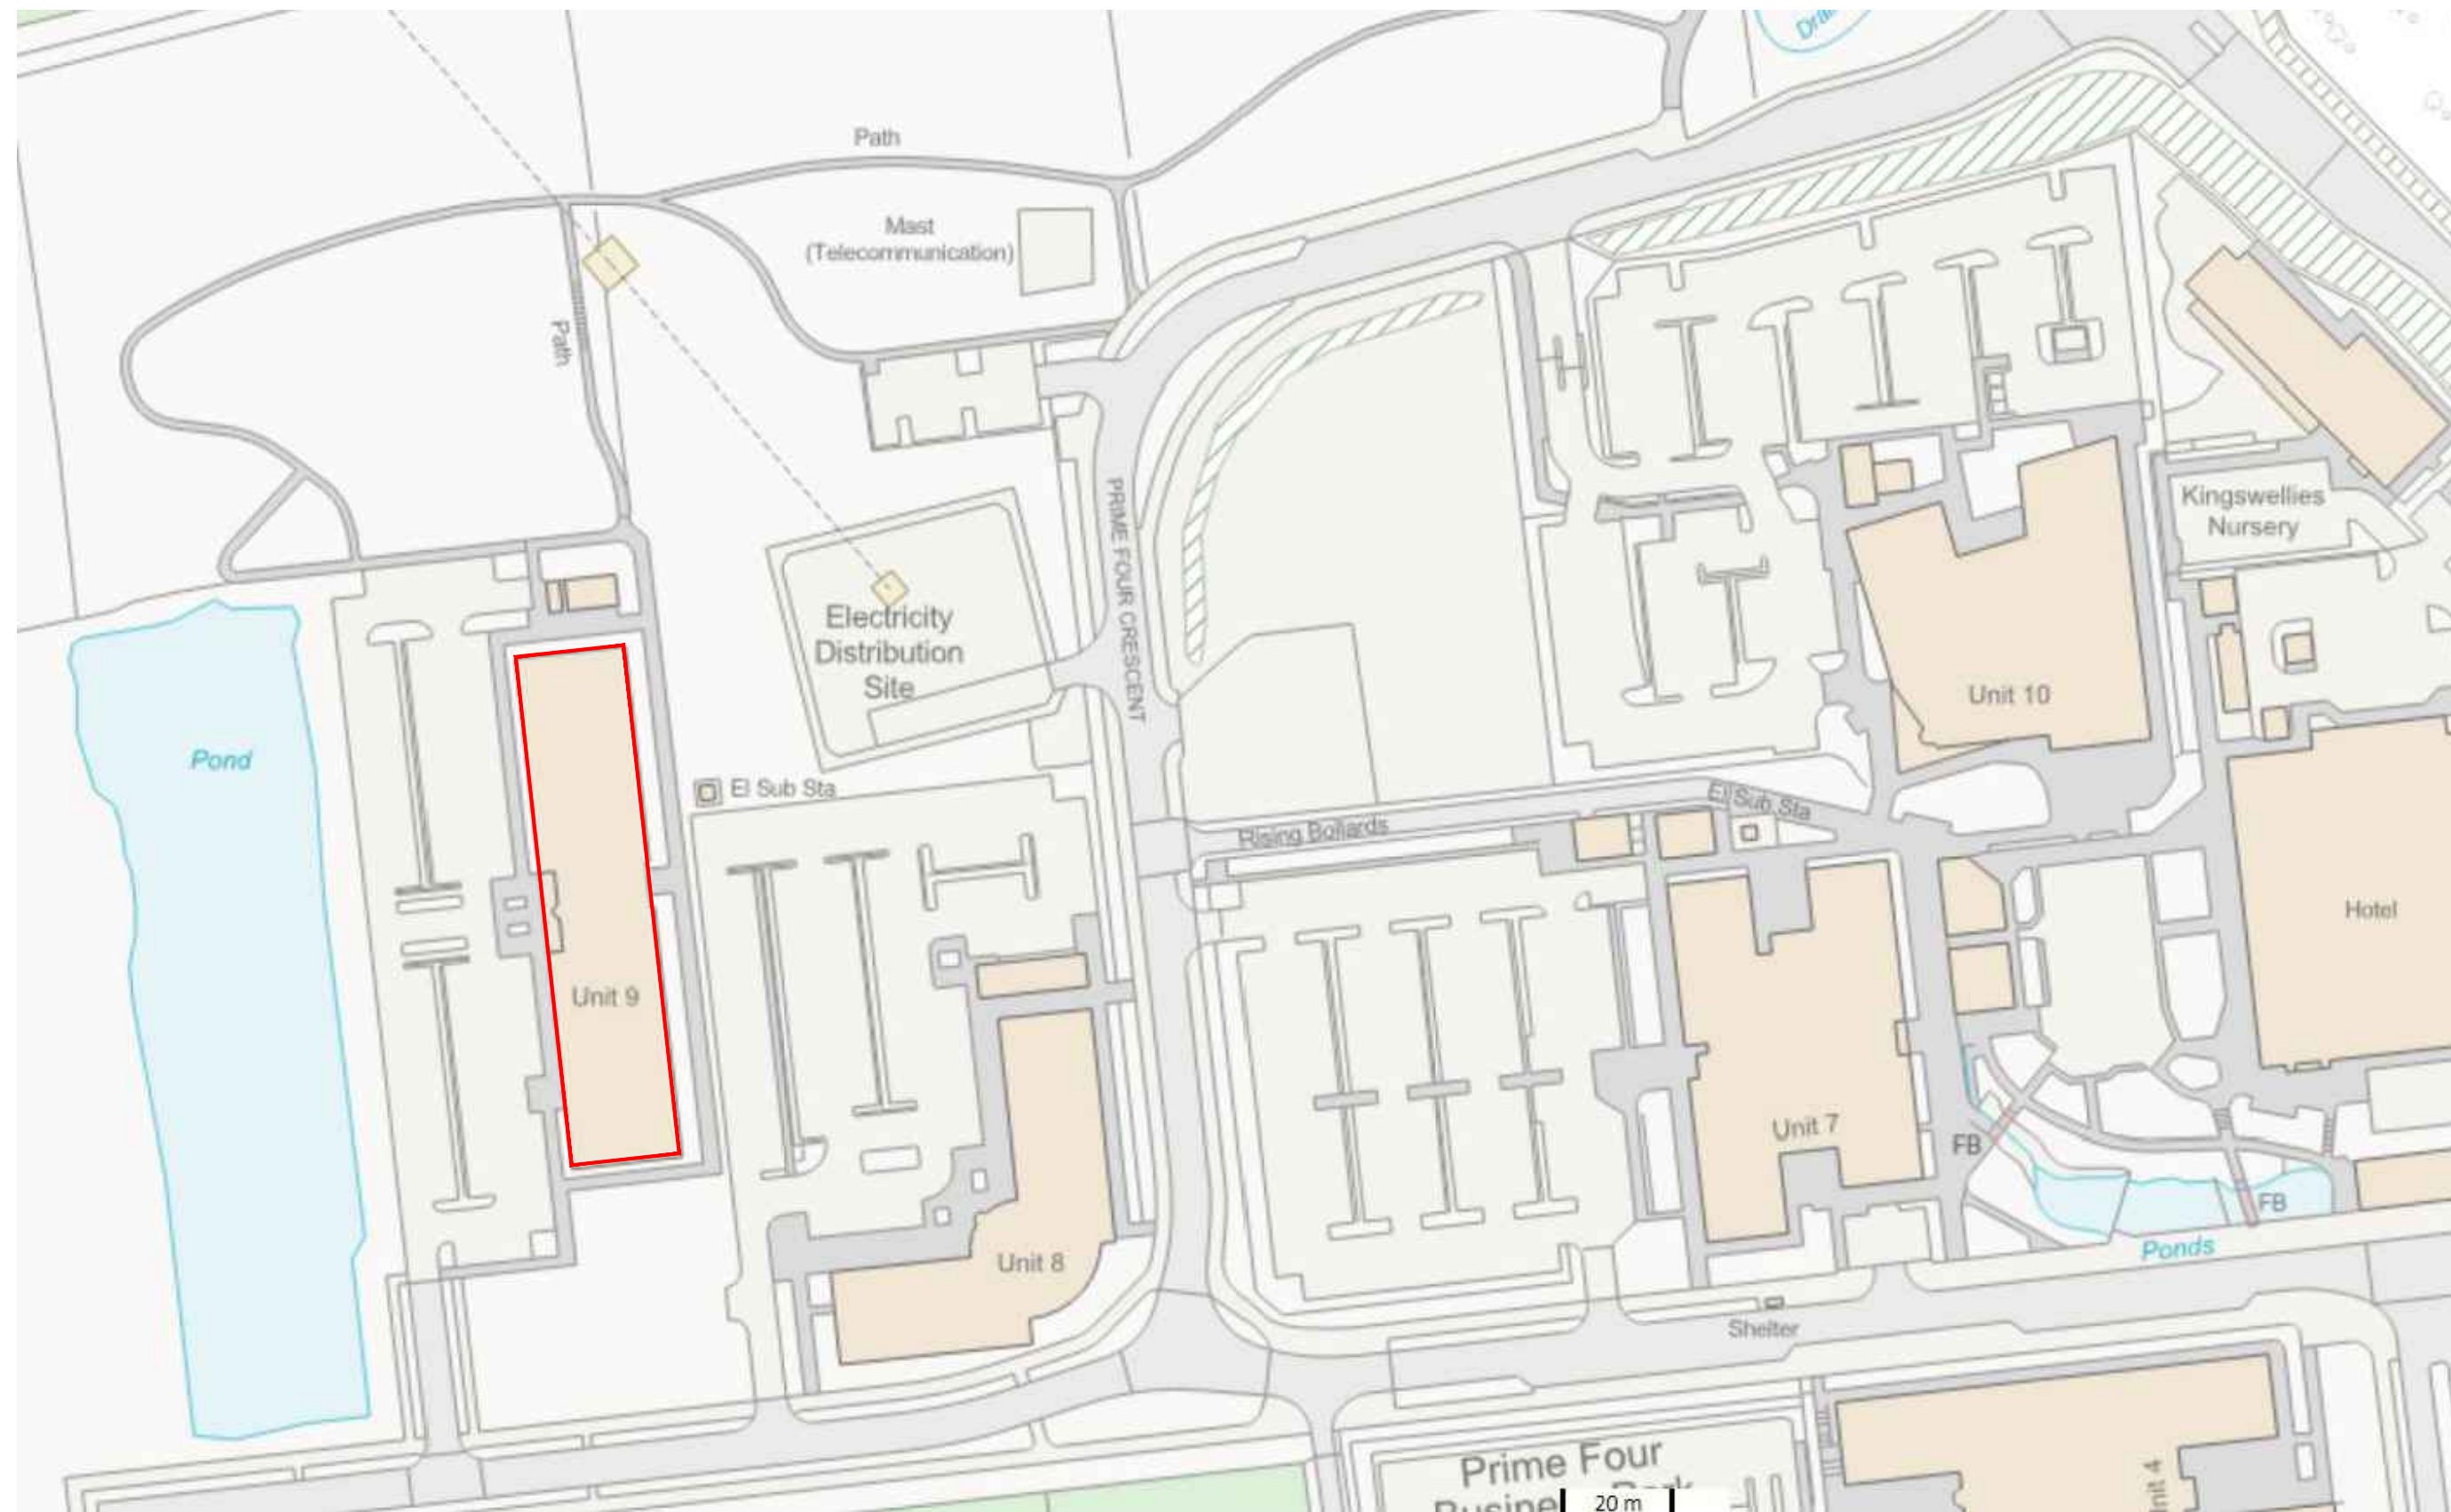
Path
Mast
(Telecommunication)
Path
Electricity
Distribution
Site
PRIME FOUR CRESCENT
Kingswellies
Nursery
Unit 10
Pond
El Sub Sta
El Sub Sta
Rising Bollards
Unit 9
Hotel
Unit 7
FB
FB
Ponds
Unit 8
Shelter
Prime Four
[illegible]
20 m
Unit 4